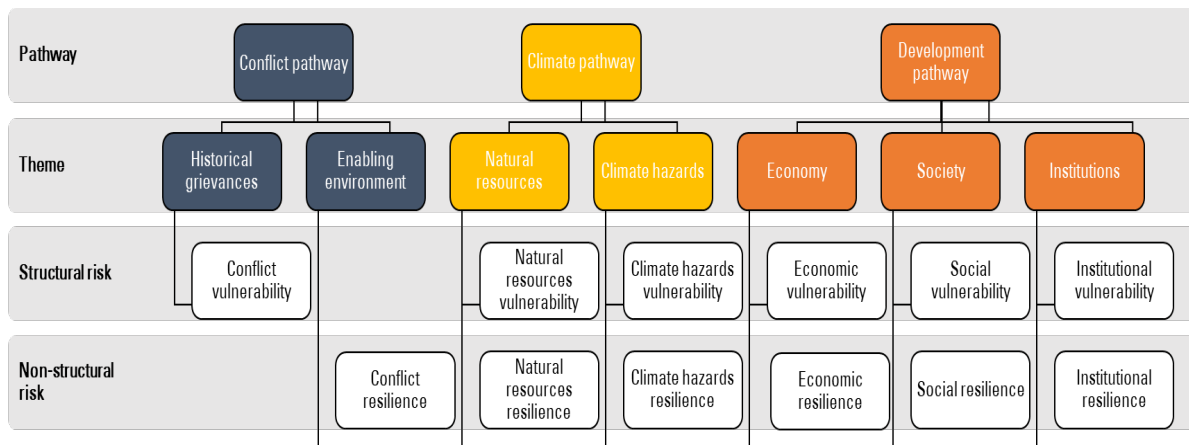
Pathway

Conflict pathway

Climate pathway

Development pathway

Theme

Historical grievances

Enabling environment

Natural resources

Climate hazards

Economy

Society

Institutions

Structural risk

Conflict vulnerability

Natural resources vulnerability

Climate hazards vulnerability

Economic vulnerability

Social vulnerability

Institutional vulnerability

Non-structural risk

Conflict resilience

Natural resources resilience

Climate hazards resilience

Economic resilience

Social resilience

Institutional resilience